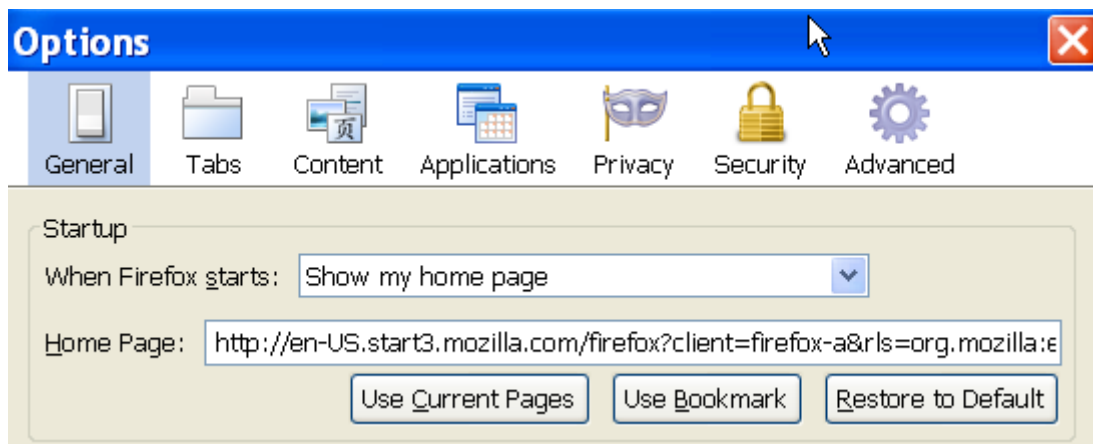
Options

General Tabs Content Applications Privacy Security Advanced

Startup

When Firefox starts: Show my home page

Home Page: http://en-US.start3.mozilla.com/firefox?client=firefox-a&rls=org.mozilla:e

Use Current Pages Use Bookmark Restore to Default